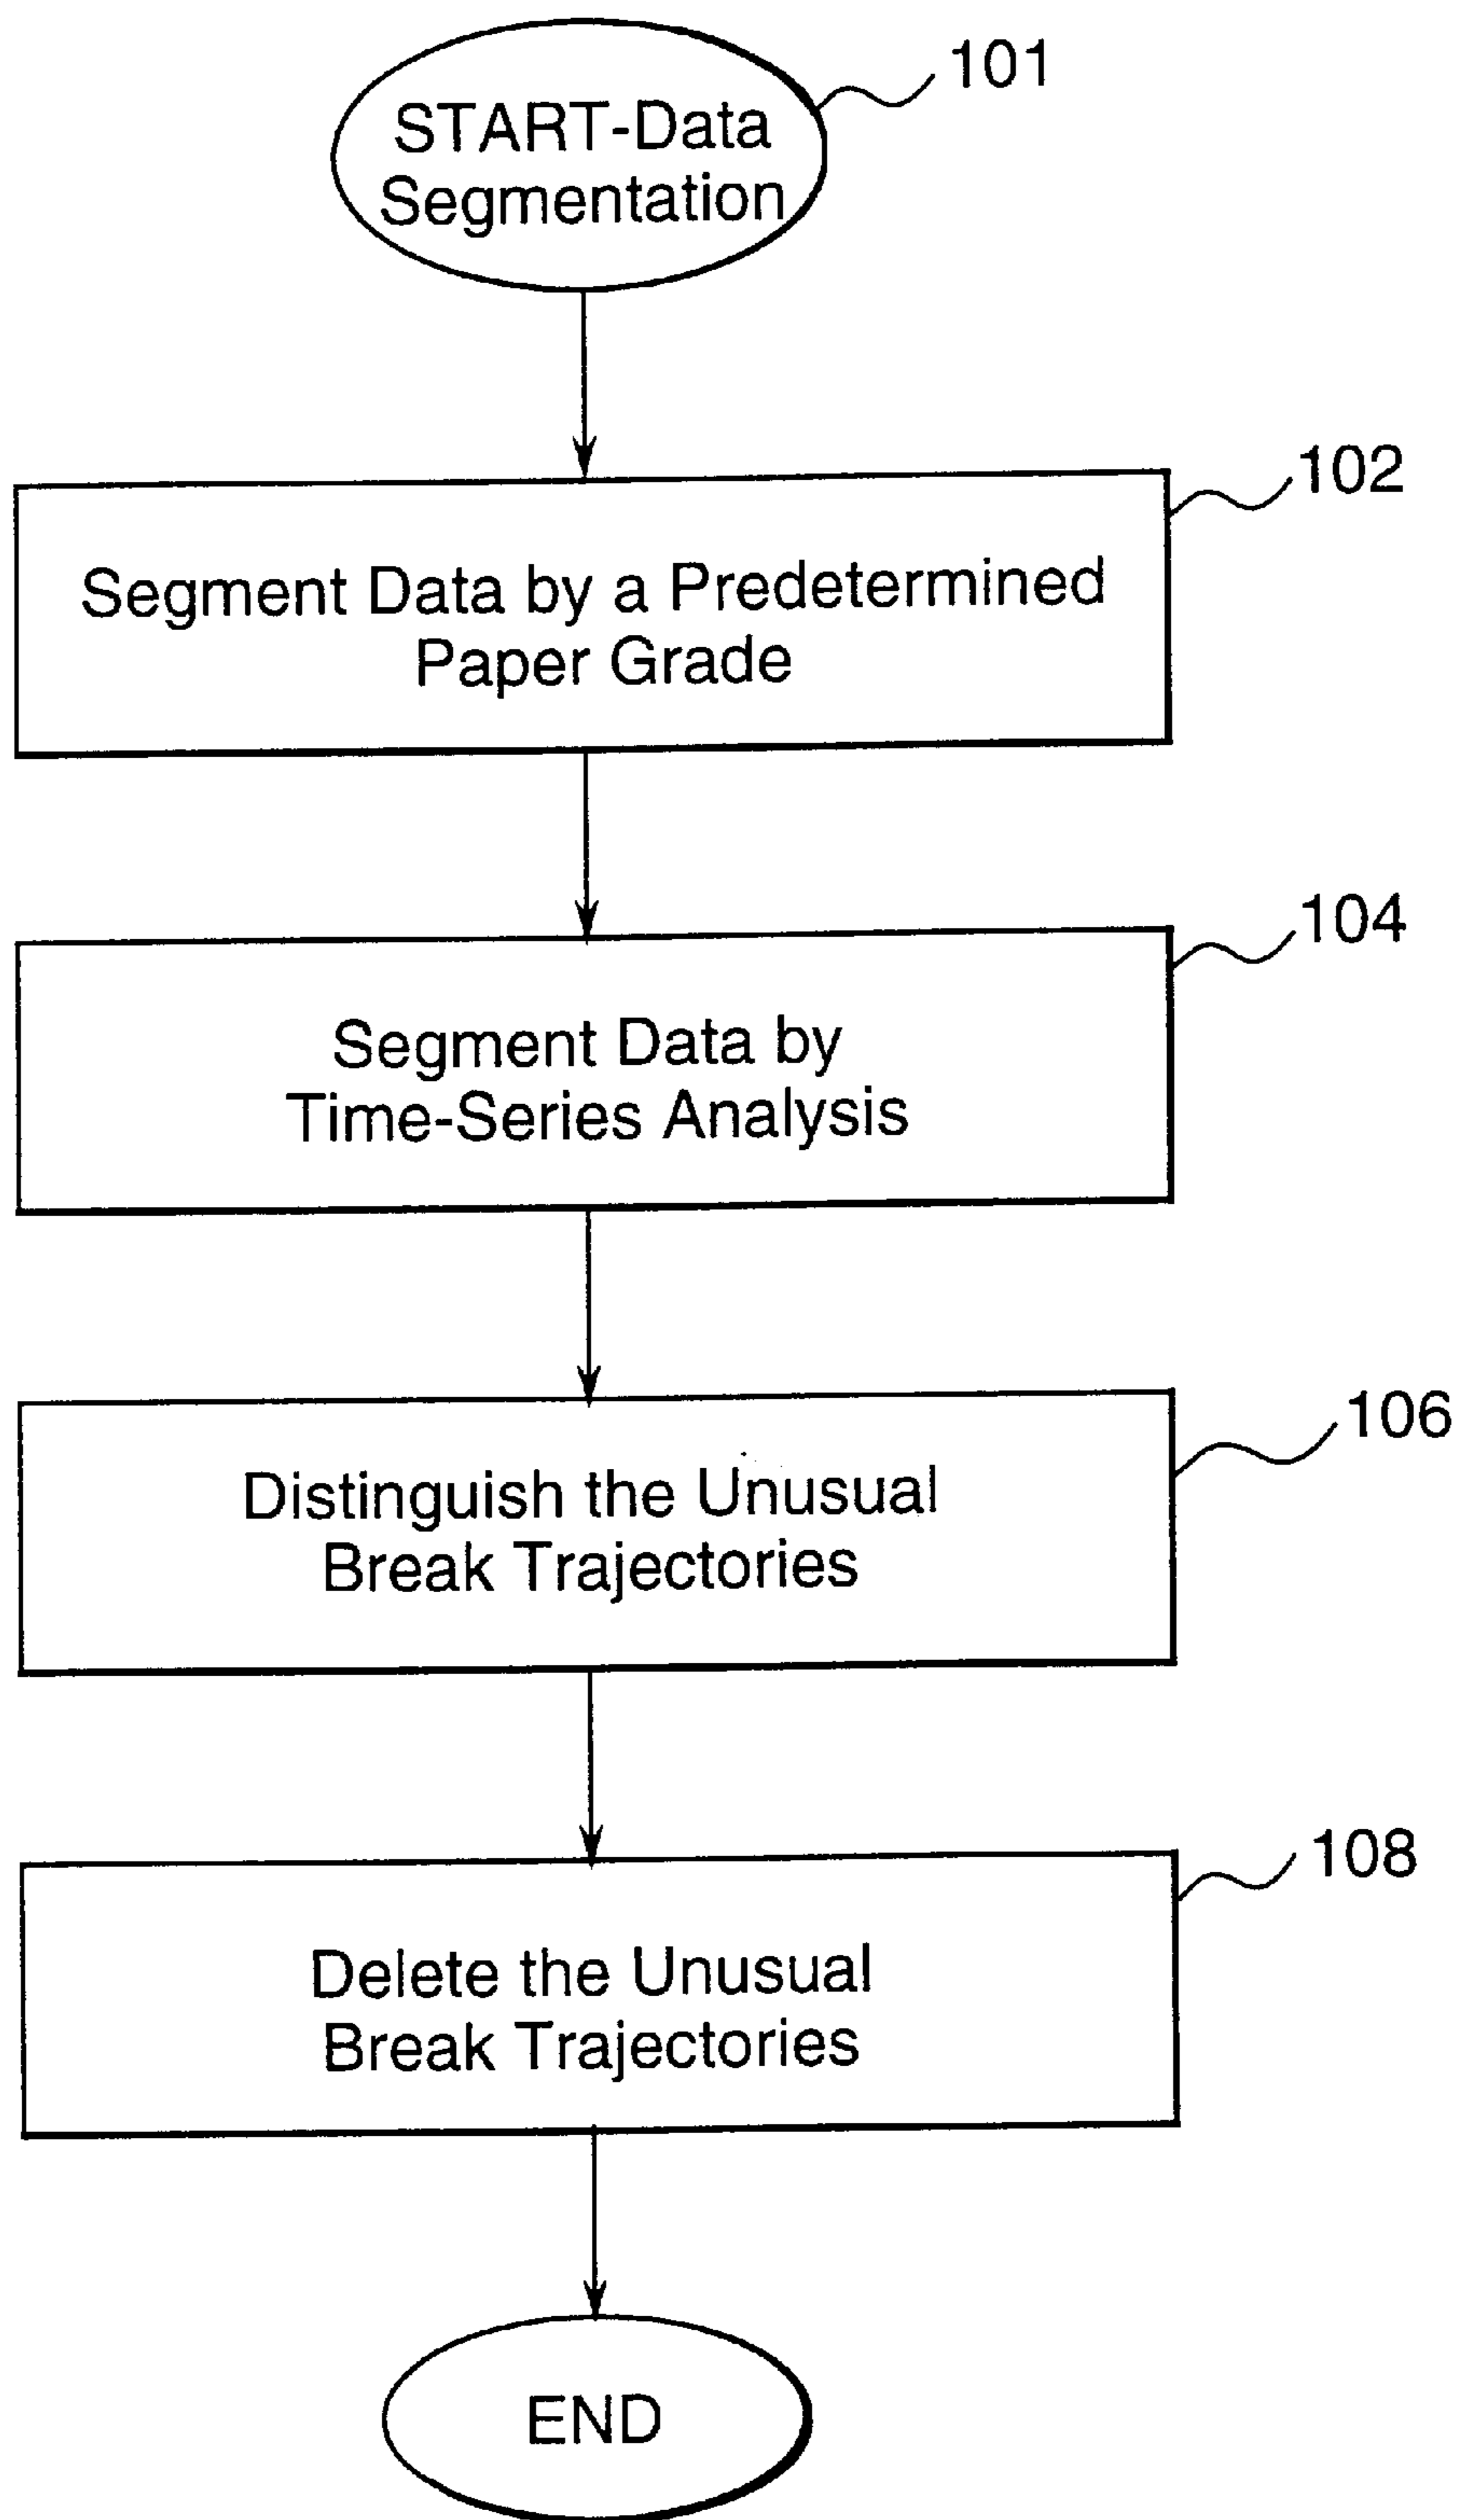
START-Data Segmentation

101

102

Segment Data by a Predetermined Paper Grade

104

Segment Data by Time-Series Analysis

106

Distinguish the Unusual Break Trajectories

108

Delete the Unusual Break Trajectories

END